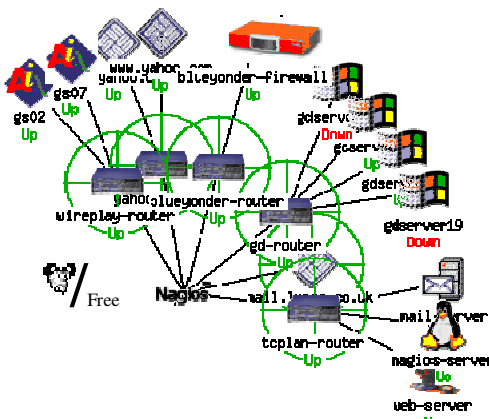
gs02
Up
gs07
Up
yahoo
Up
www.yahoo.com
Up
blueyonder-firewall
Up
gdserver
Down
gdserver
Up
gdserver
Up
gdserver19
Down
wireplay-router
Up
blueyonder-router
Up
gd-router
Up
Free
Nagios
mail.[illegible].co.uk
mail-server
tcplan-router
Up
nagios-server
Up
web-server